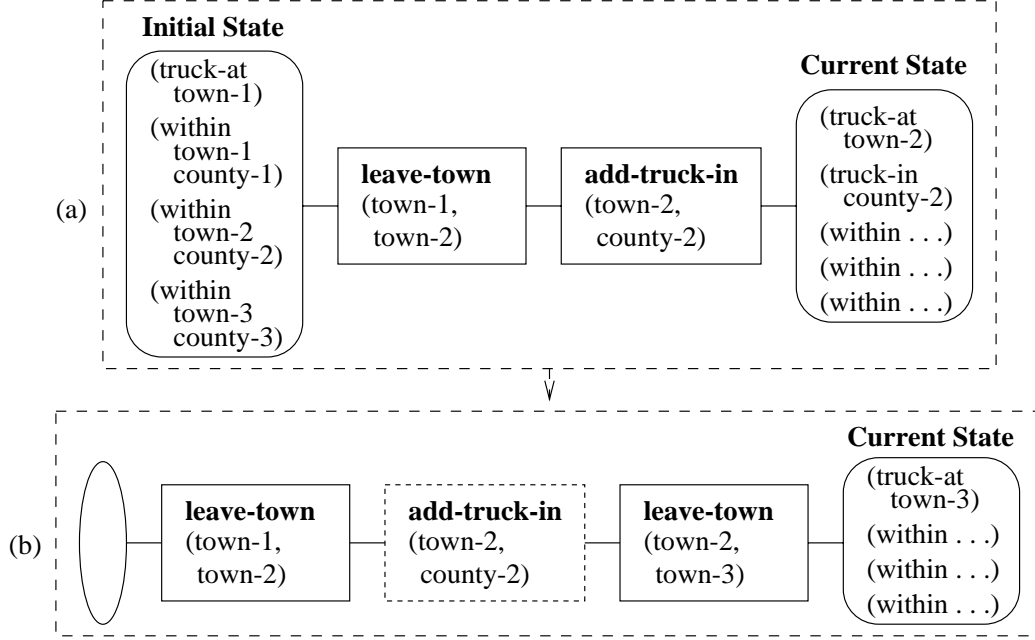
(a)

**Initial State**

(truck-at town-1)
(within town-1 county-1)
(within town-2 county-2)
(within town-3 county-3)

**leave-town**
(town-1, town-2)

**add-truck-in**
(town-2, county-2)

**Current State**

(truck-at town-2)
(truck-in county-2)
(within . . .)
(within . . .)
(within . . .)

(b)

**leave-town**
(town-1, town-2)

**add-truck-in**
(town-2, county-2)

**leave-town**
(town-2, town-3)

**Current State**

(truck-at town-3)
(within . . .)
(within . . .)
(within . . .)